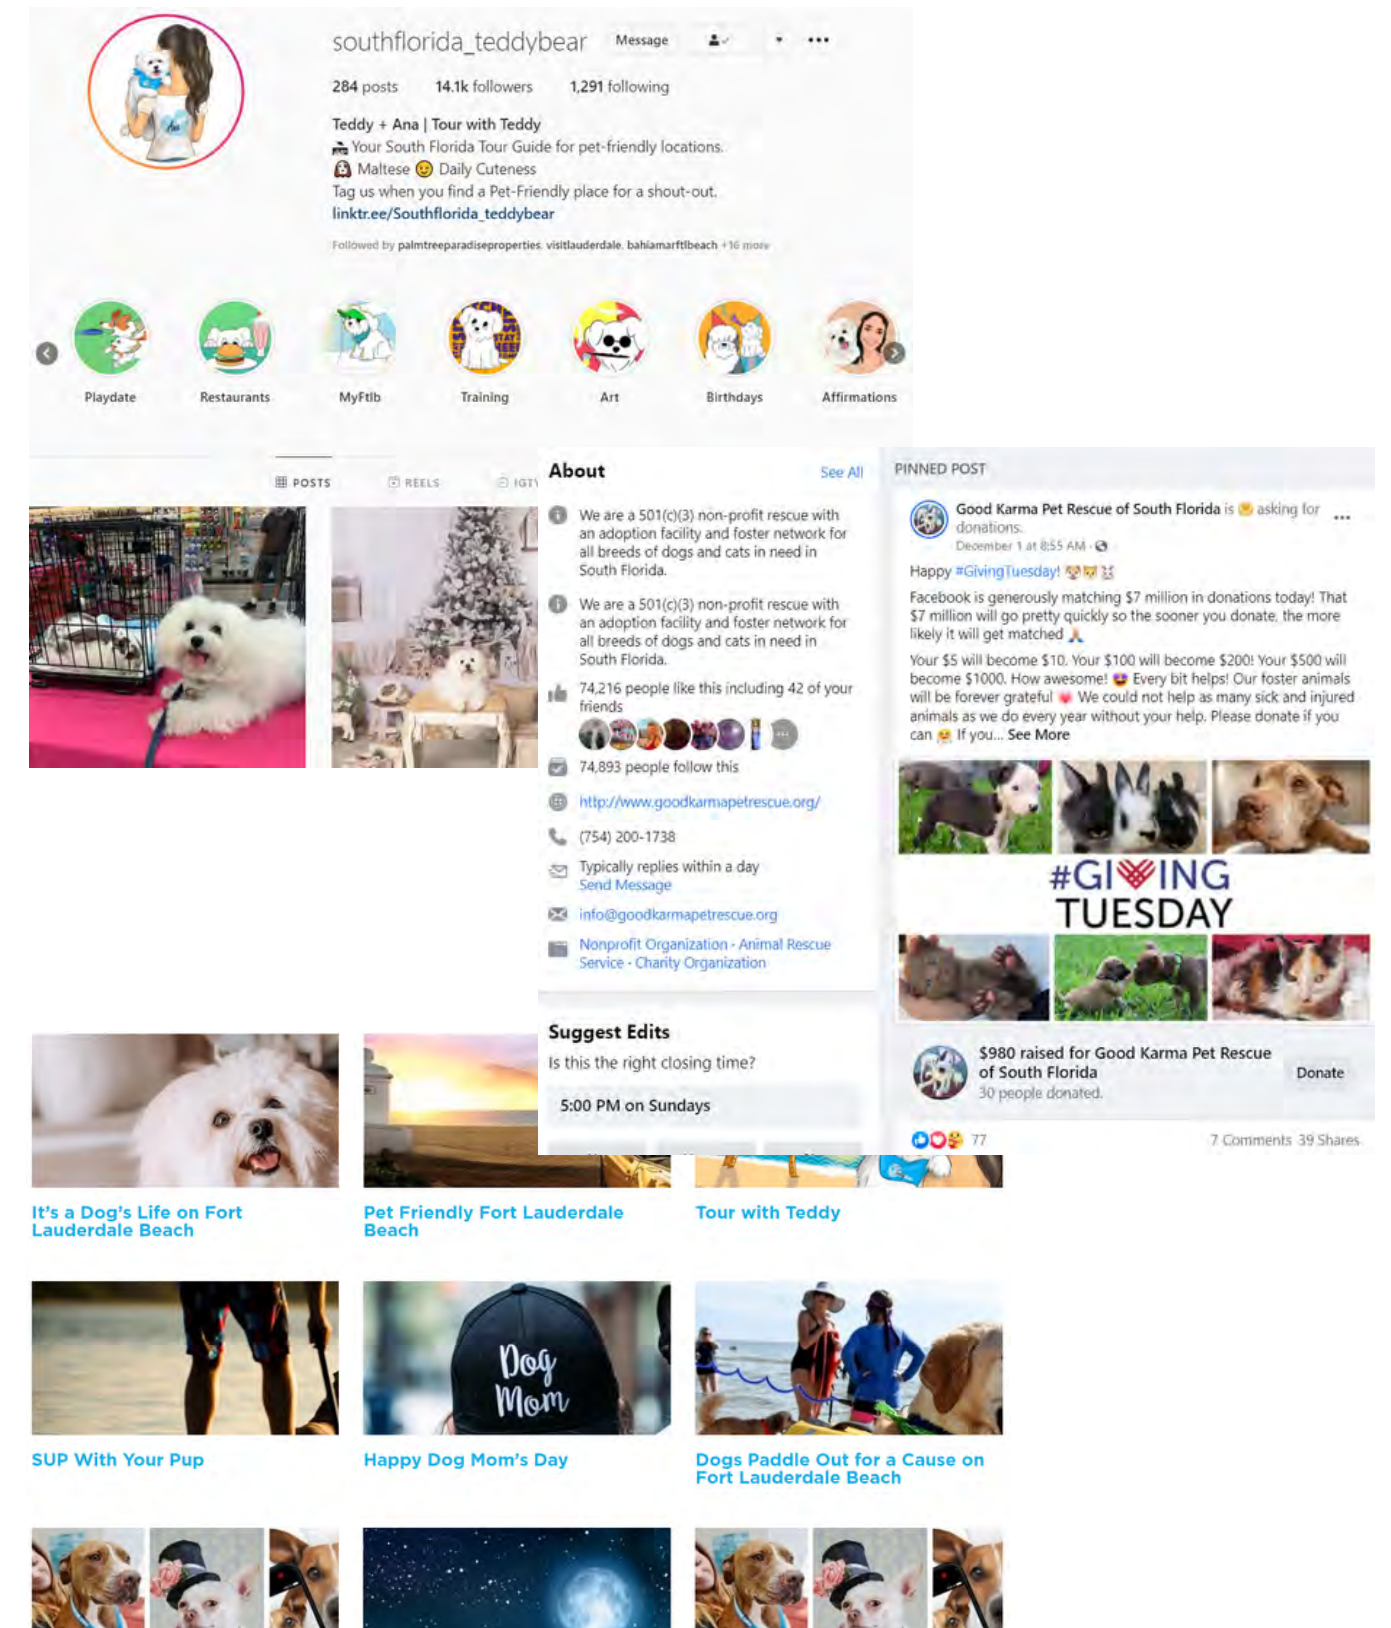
southflorida_teddybear Message

284 posts 14.1k followers 1,291 following

Teddy + Ana | Tour with Teddy
Your South Florida Tour Guide for pet-friendly locations.
Maltese Daily Cuteness
Tag us when you find a Pet-Friendly place for a shout-out.
linktr.ee/Southflorida_teddybear

Followed by palmtreeparadiseproperties, visitlauderdale, bahiamarftlbeach +16 more

Playdate Restaurants MyFtlb Training Art Birthdays Affirmations

POSTS REELS IGTV

About See All

We are a 501(c)(3) non-profit rescue with an adoption facility and foster network for all breeds of dogs and cats in need in South Florida.

We are a 501(c)(3) non-profit rescue with an adoption facility and foster network for all breeds of dogs and cats in need in South Florida.

74,216 people like this including 42 of your friends

74,893 people follow this

http://www.goodkarmapetrescue.org/

(754) 200-1738

Typically replies within a day
Send Message

info@goodkarmapetrescue.org

Nonprofit Organization · Animal Rescue Service · Charity Organization

Suggest Edits
Is this the right closing time?
5:00 PM on Sundays

PINNED POST

Good Karma Pet Rescue of South Florida is asking for donations.
December 1 at 8:55 AM

Happy #GivingTuesday!
Facebook is generously matching $7 million in donations today! That $7 million will go pretty quickly so the sooner you donate, the more likely it will get matched
Your $5 will become $10. Your $100 will become $200! Your $500 will become $1000. How awesome! Every bit helps! Our foster animals will be forever grateful We could not help as many sick and injured animals as we do every year without your help. Please donate if you can If you... See More

#GIVING TUESDAY

$980 raised for Good Karma Pet Rescue of South Florida
30 people donated.
Donate

77 7 Comments 39 Shares

It's a Dog's Life on Fort Lauderdale Beach

Pet Friendly Fort Lauderdale Beach

Tour with Teddy

SUP With Your Pup

Dog Mom

Happy Dog Mom's Day

Dogs Paddle Out for a Cause on Fort Lauderdale Beach